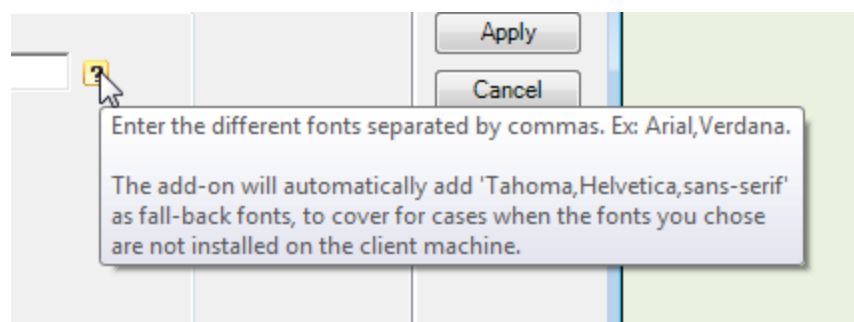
Apply

?

Cancel

Enter the different fonts separated by commas. Ex: Arial,Verdana.

The add-on will automatically add 'Tahoma,Helvetica,sans-serif' as fall-back fonts, to cover for cases when the fonts you chose are not installed on the client machine.